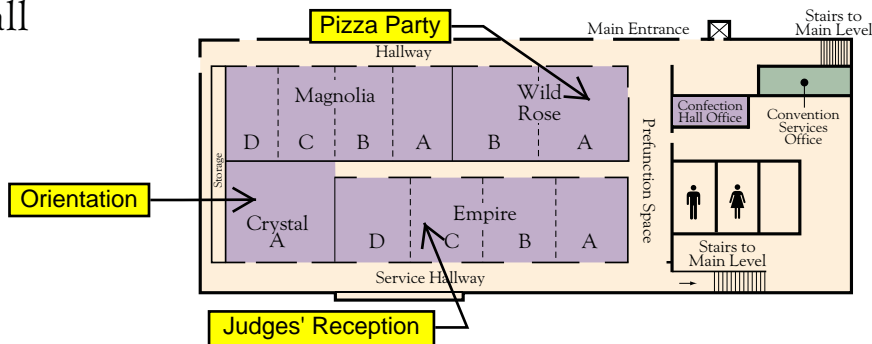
all

Pizza Party

Main Entrance

Stairs to Main Level

Hallway

Magnolia

Wild Rose

D C B A B A

Confection Hall Office

Convention Services Office

Storage

Orientation

Crystal A

Empire

D C B A

Prefunction Space

Stairs to Main Level

Service Hallway

Judges' Reception